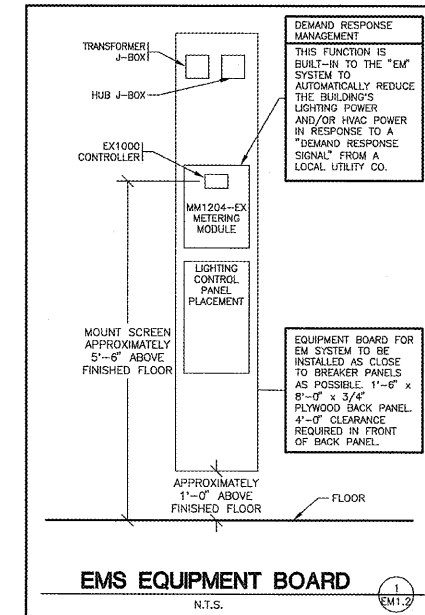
DEMAND RESPONSE MANAGEMENT

THIS FUNCTION IS BUILT-IN TO THE "EM" SYSTEM TO AUTOMATICALLY REDUCE THE BUILDING'S LIGHTING POWER AND/OR HVAC POWER IN RESPONSE TO A "DEMAND RESPONSE SIGNAL" FROM A LOCAL UTILITY CO.

TRANSFORMER J-BOX

HUB J-BOX

EX1000 CONTROLLER

MM1204-EX METERING MODULE

LIGHTING CONTROL PANEL PLACEMENT

MOUNT SCREEN APPROXIMATELY 5'-6" ABOVE FINISHED FLOOR

EQUIPMENT BOARD FOR EM SYSTEM TO BE INSTALLED AS CLOSE TO BREAKER PANELS AS POSSIBLE. 1'-6" x 8'-0" x 3/4" PLYWOOD BACK PANEL. 4'-0" CLEARANCE REQUIRED IN FRONT OF BACK PANEL.

APPROXIMATELY 1'-0" ABOVE FINISHED FLOOR

FLOOR

EMS EQUIPMENT BOARD

N.T.S.

1
EM1.2